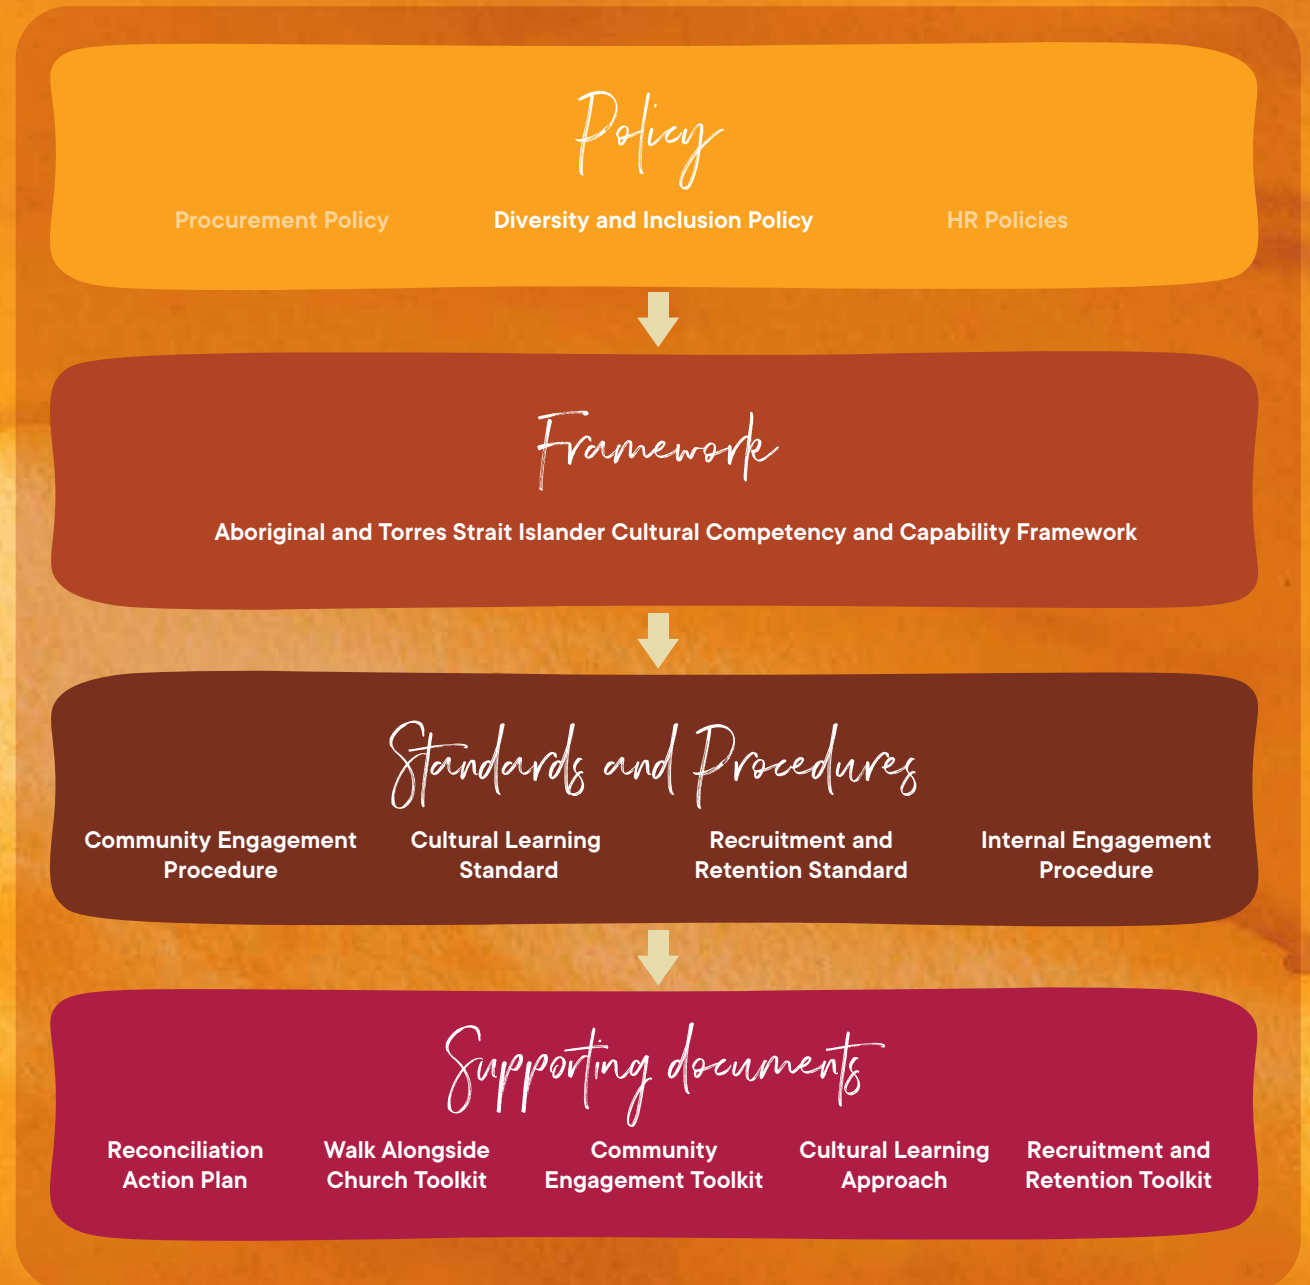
Policy

Procurement Policy

Diversity and Inclusion Policy

HR Policies

Framework

Aboriginal and Torres Strait Islander Cultural Competency and Capability Framework

Standards and Procedures

Community Engagement Procedure

Cultural Learning Standard

Recruitment and Retention Standard

Internal Engagement Procedure

Supporting documents

Reconciliation Action Plan

Walk Alongside Church Toolkit

Community Engagement Toolkit

Cultural Learning Approach

Recruitment and Retention Toolkit